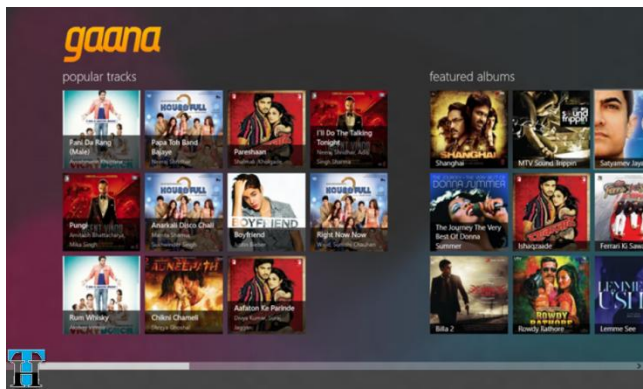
gaana

popular tracks

Pani Da Rang (Male)
Ayushmann Khurrana

Papa Toh Band Bajaye
Neeraj Shridhar

Pareshaan
Shalmali Kholgade

I'll Do The Talking Tonight
Neeraj Shridhar, Shalmali
Sidh Sharma

Pungi
Amitabh Bhattacharya
Mika Singh

Anarkali Disco Chali
Mamta Sharma
Sukhwinder Singh

Boyfriend
Justin Bieber

Right Now Now
Neeraj Shridhar, Sunidhi Chauhan

Rum Whisky
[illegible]

Chikni Chameli
Shreya Ghoshal

Aafaton Ke Parinde
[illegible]

featured albums

Shanghai

MTV Sound Trippin

Satyamev Jaya

The Journey The Very Best Of Donna Summer

Donna Summer

Ishaqzaade

Ferrari Ki Sawa

Billa 2

Rowdy Rathore

Lemme See